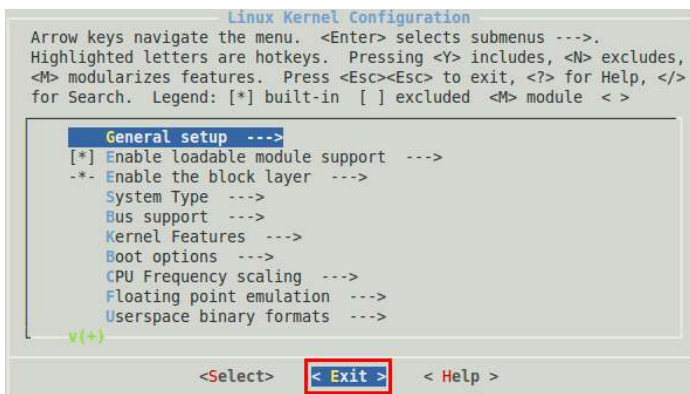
Linux Kernel Configuration

Arrow keys navigate the menu. <Enter> selects submenus --->. Highlighted letters are hotkeys. Pressing <Y> includes, <N> excludes, <M> modularizes features. Press <Esc><Esc> to exit, <?> for Help, </> for Search. Legend: [*] built-in [ ] excluded <M> module < >

General setup --->
[*] Enable loadable module support --->
-*- Enable the block layer --->
System Type --->
Bus support --->
Kernel Features --->
Boot options --->
CPU Frequency scaling --->
Floating point emulation --->
Userspace binary formats --->
v(+)

<Select> < Exit > < Help >